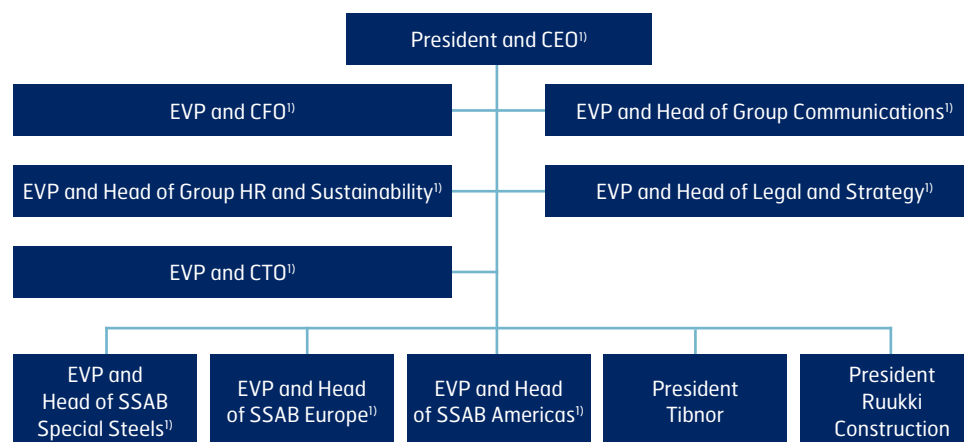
President and CEO$^{1)}$

EVP and CFO$^{1)}$

EVP and Head of Group Communications$^{1)}$

EVP and Head of Group HR and Sustainability$^{1)}$

EVP and Head of Legal and Strategy$^{1)}$

EVP and CTO$^{1)}$

EVP and Head of SSAB Special Steels$^{1)}$

EVP and Head of SSAB Europe$^{1)}$

EVP and Head of SSAB Americas$^{1)}$

President Tibnor

President Ruukki Construction